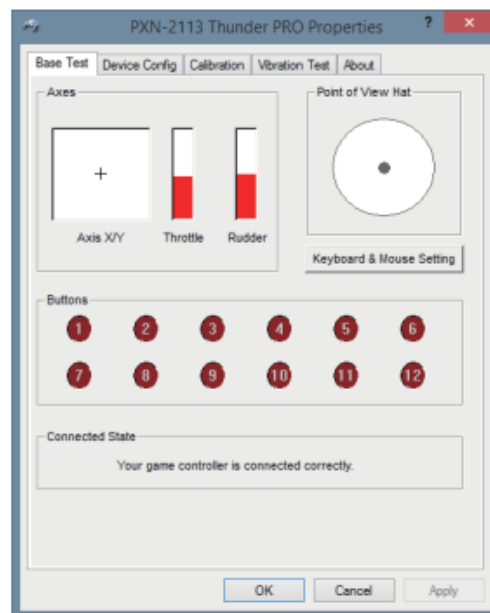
PXN-2113 Thunder PRO Properties

?

Base Test | Device Config | Calibration | Vibration Test | About

Axes

+

Axis X/Y

Throttle

Rudder

Point of View Hat

Keyboard & Mouse Setting

Buttons

1 2 3 4 5 6

7 8 9 10 11 12

Connected State

Your game controller is connected correctly.

OK

Cancel

Apply